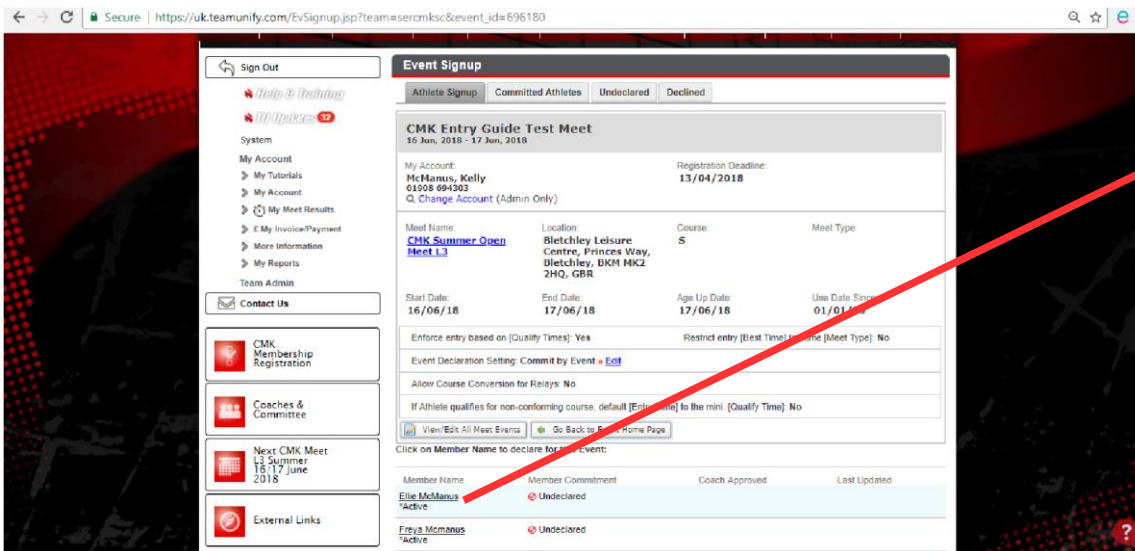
Secure | https://uk.teamunify.com/EvSignup.jsp?team=sercmksc&event_id=696180

Sign Out

Help & Training

TU Updates 32

System

My Account

My Tutorials

My Account

My Meet Results

£ My Invoice/Payment

More Information

My Reports

Team Admin

Contact Us

CMK Membership Registration

Coaches & Committee

Next CMK Meet L3 Summer 16/17 June 2018

External Links

Event Signup

Athlete Signup | Committed Athletes | Undeclared | Declined

CMK Entry Guide Test Meet
16 Jun, 2018 - 17 Jun, 2018

My Account:
McManus, Kelly
01908 694303
Change Account (Admin Only)

Registration Deadline:
13/04/2018

Meet Name:
CMK Summer Open Meet L3

Location:
Bletchley Leisure Centre, Princes Way, Bletchley, BKM MK2 2HQ, GBR

Course:
S

Meet Type:

Start Date:
16/06/18

End Date:
17/06/18

Age Up Date:
17/06/18

Use Date Since:
01/01/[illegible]

Enforce entry based on [Qualify Times]: Yes

Restrict entry [Best Time] to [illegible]me [Meet Type]: No

Event Declaration Setting: Commit by Event » Edit

Allow Course Conversion for Relays: No

If Athlete qualifies for non-conforming course, default [Entr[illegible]me] to the min. [Qualify Time]: No

View/Edit All Meet Events

Go Back to E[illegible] Home Page

Click on Member Name to declare for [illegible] Event:

| Member Name | Member Commitment | Coach Approved | Last Updated |
|---|---|---|---|
| Ellie McManus *Active | Undeclared | | |
| Freya Mcmanus *Active | Undeclared | | |